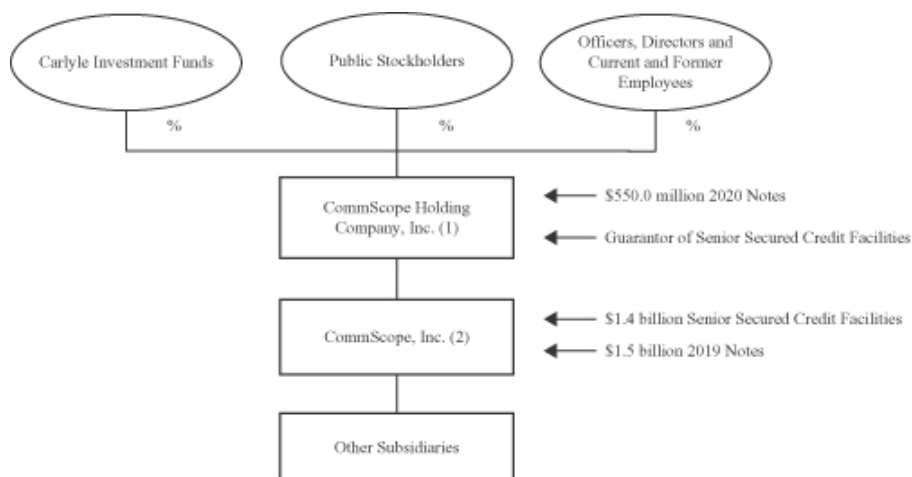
Carlyle Investment Funds

Public Stockholders

Officers, Directors and Current and Former Employees

%

%

%

CommScope Holding Company, Inc. (1)

$550.0 million 2020 Notes

Guarantor of Senior Secured Credit Facilities

CommScope, Inc. (2)

$1.4 billion Senior Secured Credit Facilities

$1.5 billion 2019 Notes

Other Subsidiaries